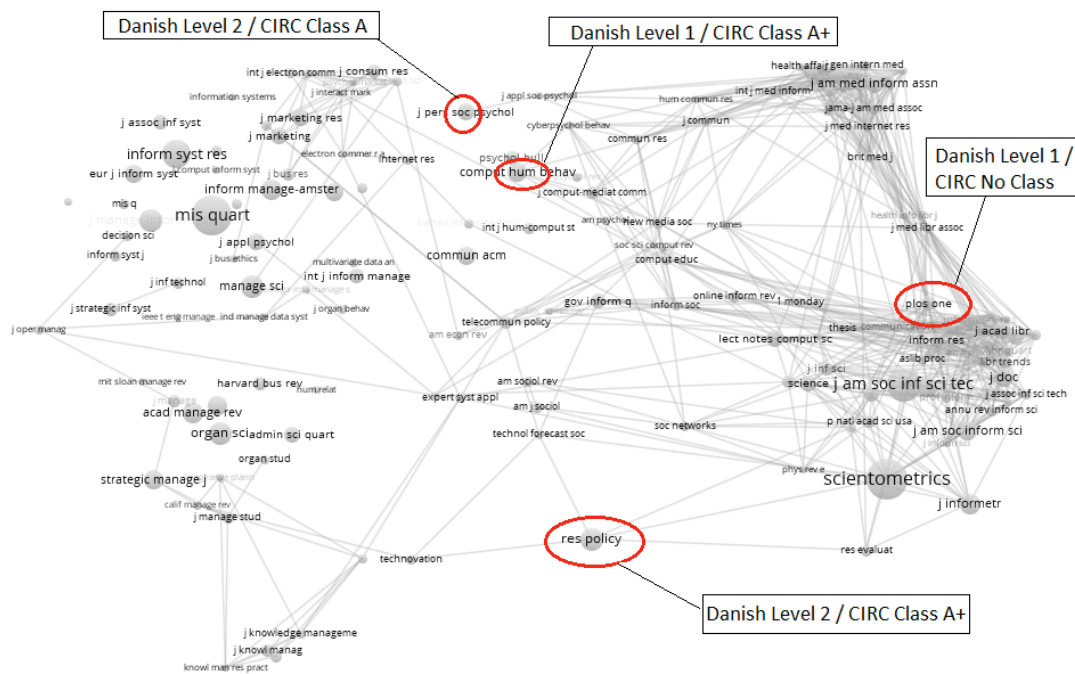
Danish Level 2 / CIRC Class A

Danish Level 1 / CIRC Class A+

Danish Level 1 / CIRC No Class

Danish Level 2 / CIRC Class A+

int j electron comm
j consum res
j interact mark
information systems
j assoc inf syst
j marketing res
j marketing
inform syst res
j bus res
comput inform syst
eur j inform syst
electron commer r a
inform manage-amster
mis quart
j manage
mis q
decision sci
j appl psychol
j bus ethics
inform syst j
multivariate data an
commun acm
int j inform manage
j inf technol
manage sci
j strategic inf syst
ieee t eng manage
ind manage data syst
j organ behav
j oper manag
j pers soc psychol
j appl soc psychol
internet res
cyberpsychol behav
psychol bull
comput hum behav
j comput-mediat comm
int j hum-comput st
am psychol
new media soc
soc sci comput rev
comput educ
inform soc
hum commun res
j commun
commun res
int j med inform
health affair
j gen intern med
j am med inform assn
jama-j am med assoc
j med internet res
brit med j
health info libr j
j med libr assoc
ny times
online inform rev
first monday
gov inform q
telecommun policy
am econ rev
plos one
thesis
communication
j acad libr
lect notes comput sc
inform res
aslib proc
libr trends
j inf sci
science
j am soc inf sci tec
j doc
j assoc inf sci tech
annu rev inform sci
p natl acad sci usa
j am soc inform sci
mit sloan manage rev
harvard bus rev
hum relat
acad manage rev
j manage
organ sci
admin sci quart
organ stud
strategic manage j
long range plann
calif manage rev
j manage stud
am sociol rev
am j sociol
expert syst appl
technol forecast soc
soc networks
phys rev e
scientometrics
j informetr
res policy
res evaluat
technovation
j knowledge manageme
j knowl manag
knowl man res pract